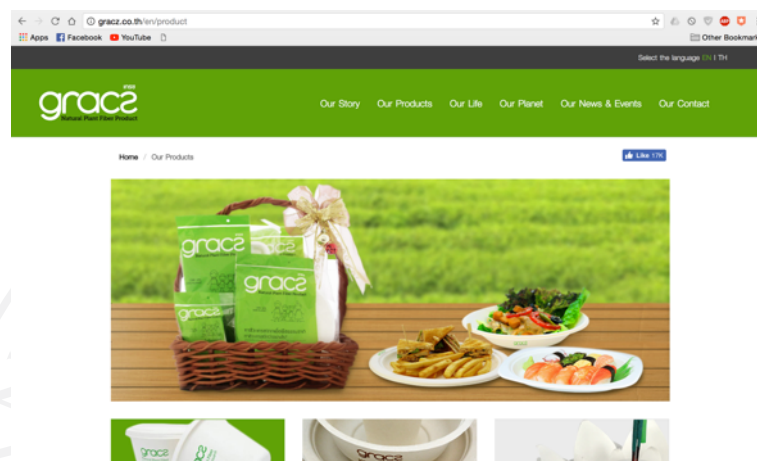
gracz.co.th/en/product

Apps Facebook YouTube

Other Bookmarks

Select the language EN | TH

gracz
Natural Plant Fiber Product

Our Story Our Products Our Life Our Planet Our News & Events Our Contact

Home / Our Products

Like 17K

gracz

gracz

gracz

gracz

gracz

gracz